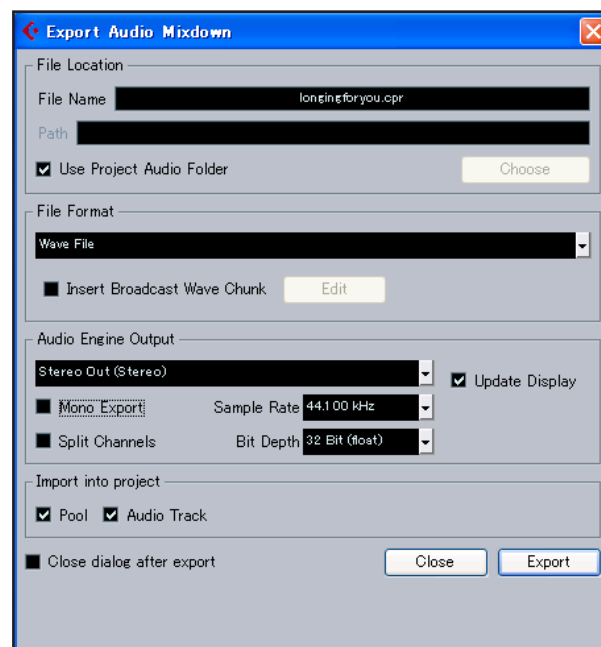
Export Audio Mixdown

File Location

File Name longingforyou.cpr

Path

Use Project Audio Folder

Choose

File Format

Wave File

Insert Broadcast Wave Chunk

Edit

Audio Engine Output

Stereo Out (Stereo)

Update Display

Mono Export

Sample Rate 44.100 kHz

Split Channels

Bit Depth 32 Bit (float)

Import into project

Pool Audio Track

Close dialog after export

Close

Export